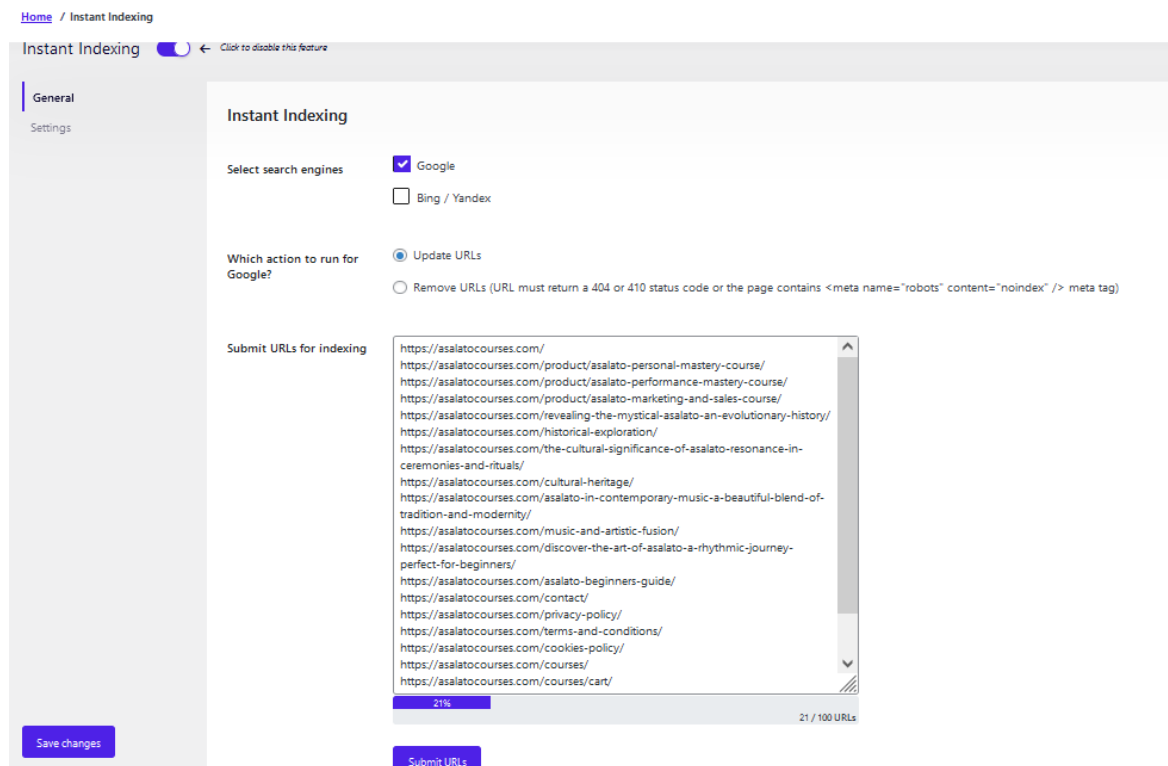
Home / Instant Indexing

Instant Indexing ← Click to disable this feature

General
Settings

Instant Indexing

Select search engines
Google
Bing / Yandex

Which action to run for Google?
Update URLs
Remove URLs (URL must return a 404 or 410 status code or the page contains <meta name="robots" content="noindex" /> meta tag)

Submit URLs for indexing
https://asalatocourses.com/
https://asalatocourses.com/product/asalato-personal-mastery-course/
https://asalatocourses.com/product/asalato-performance-mastery-course/
https://asalatocourses.com/product/asalato-marketing-and-sales-course/
https://asalatocourses.com/revealing-the-mystical-asalato-an-evolutionary-history/
https://asalatocourses.com/historical-exploration/
https://asalatocourses.com/the-cultural-significance-of-asalato-resonance-in-ceremonies-and-rituals/
https://asalatocourses.com/cultural-heritage/
https://asalatocourses.com/asalato-in-contemporary-music-a-beautiful-blend-of-tradition-and-modernity/
https://asalatocourses.com/music-and-artistic-fusion/
https://asalatocourses.com/discover-the-art-of-asalato-a-rhythmic-journey-perfect-for-beginners/
https://asalatocourses.com/asalato-beginners-guide/
https://asalatocourses.com/contact/
https://asalatocourses.com/privacy-policy/
https://asalatocourses.com/terms-and-conditions/
https://asalatocourses.com/cookies-policy/
https://asalatocourses.com/courses/
https://asalatocourses.com/courses/cart/

21%
21 / 100 URLs

Save changes

Submit URLs